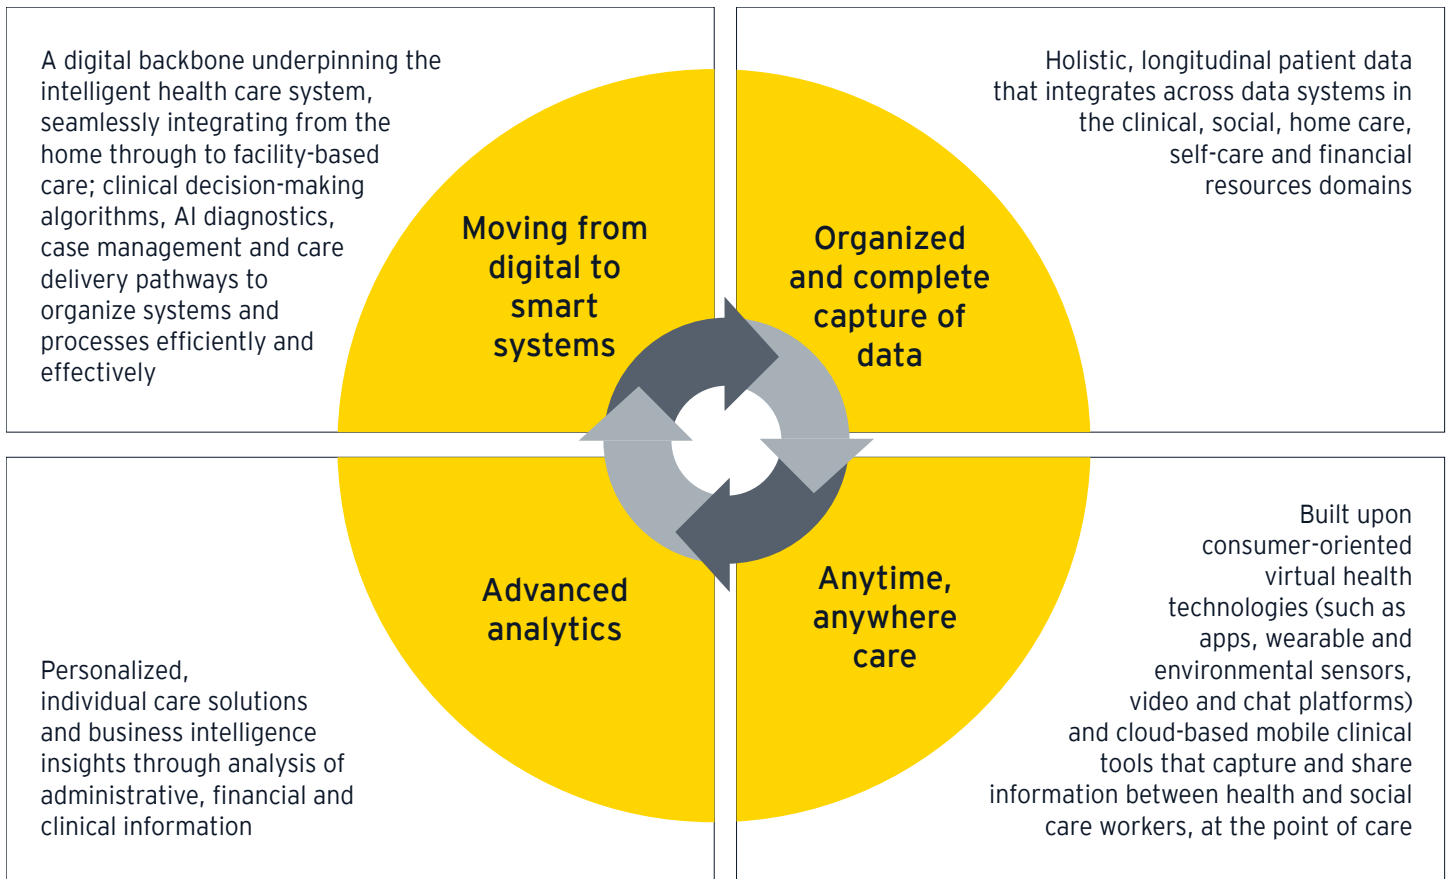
A digital backbone underpinning the intelligent health care system, seamlessly integrating from the home through to facility-based care; clinical decision-making algorithms, AI diagnostics, case management and care delivery pathways to organize systems and processes efficiently and effectively

Moving from digital to smart systems

Holistic, longitudinal patient data that integrates across data systems in the clinical, social, home care, self-care and financial resources domains

Organized and complete capture of data

Advanced analytics

Personalized, individual care solutions and business intelligence insights through analysis of administrative, financial and clinical information

Anytime, anywhere care

Built upon consumer-oriented virtual health technologies (such as apps, wearable and environmental sensors, video and chat platforms) and cloud-based mobile clinical tools that capture and share information between health and social care workers, at the point of care